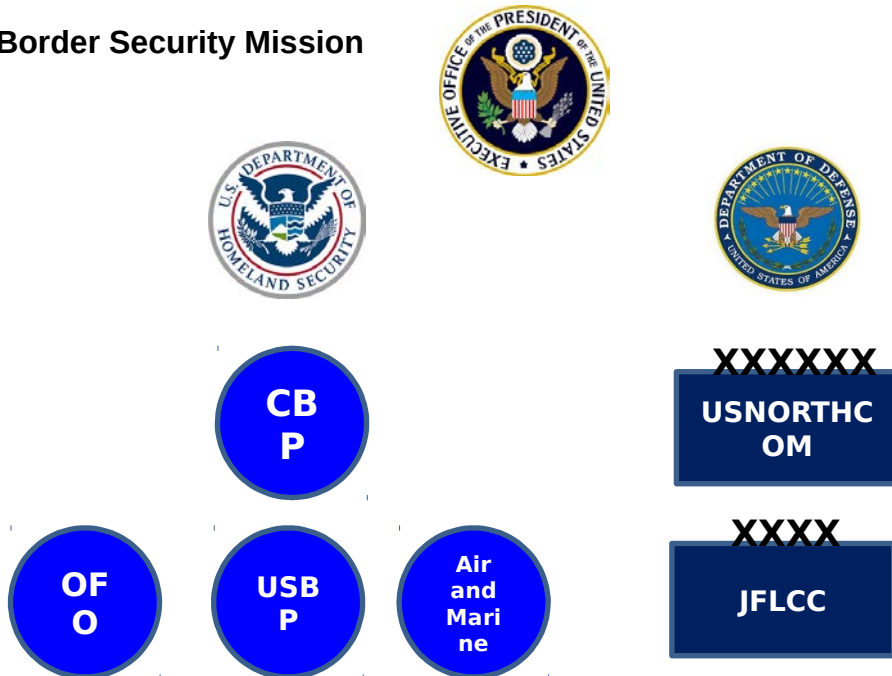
Border Security Mission

EXECUTIVE OFFICE OF THE PRESIDENT OF THE UNITED STATES

U.S. DEPARTMENT OF HOMELAND SECURITY

DEPARTMENT OF DEFENSE UNITED STATES OF AMERICA

CBP

XXXXXX

USNORTHCOM

XXXX

JFLCC

OFO

USBP

Air and Marine